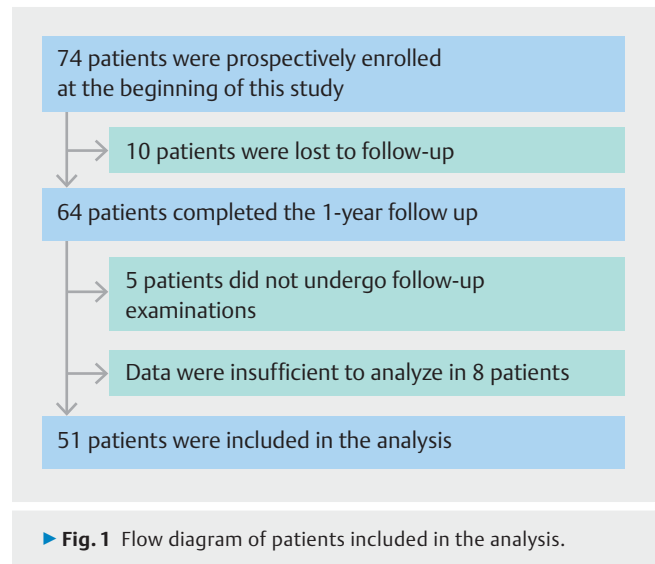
74 patients were prospectively enrolled at the beginning of this study

10 patients were lost to follow-up

64 patients completed the 1-year follow up

5 patients did not undergo follow-up examinations

Data were insufficient to analyze in 8 patients

51 patients were included in the analysis

▶ Fig. 1 Flow diagram of patients included in the analysis.